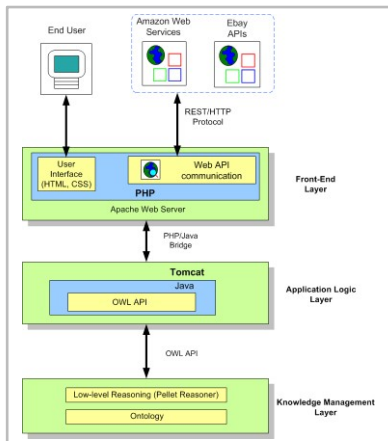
End User

Amazon Web Services

Ebay APIs

REST/HTTP Protocol

User Interface (HTML, CSS)

Web API communication

PHP

Apache Web Server

Front-End Layer

PHP/Java Bridge

Tomcat

Java

OWL API

Application Logic Layer

OWL API

Low-level Reasoning (Pellet Reasoner)

Ontology

Knowledge Management Layer